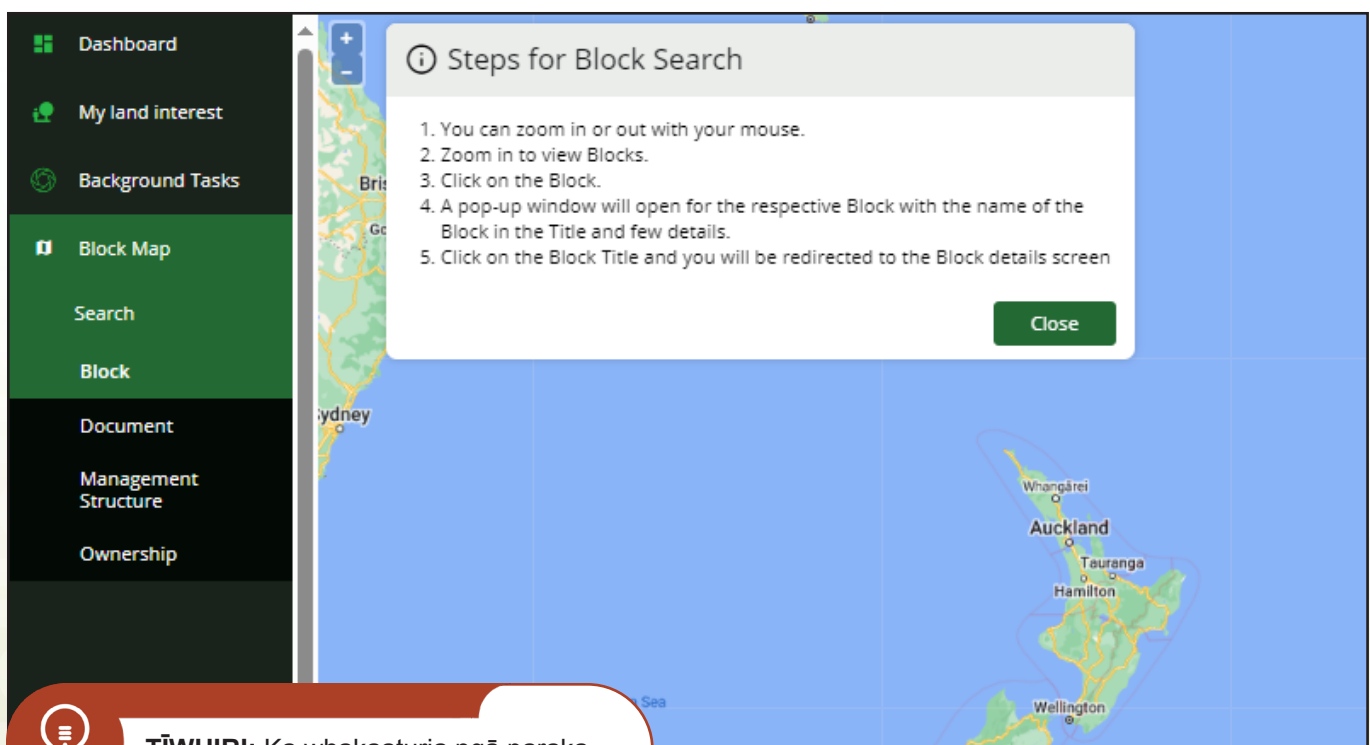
Dashboard

My land interest

Background Tasks

Block Map

Search

Block

Document

Management Structure

Ownership

+

−

Steps for Block Search

1. You can zoom in or out with your mouse.
2. Zoom in to view Blocks.
3. Click on the Block.
4. A pop-up window will open for the respective Block with the name of the Block in the Title and few details.
5. Click on the Block Title and you will be redirected to the Block details screen

Close

Bris

Go

Sydney

Whangārei

Auckland

Tauranga

Hamilton

Sea

Wellington

TĪWHIRI: Ka whakaaturia ngā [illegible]